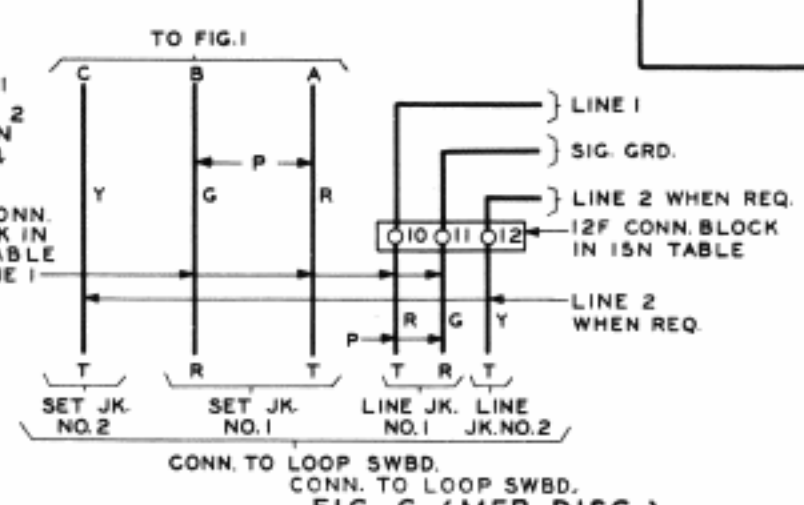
TO FIG. I

C B A

I
N 2
4

Y G R

P

ONN.
K IN
ABLE
E I

LINE I

SIG. GRD.

LINE 2 WHEN REQ.

10 11 12

12F CONN. BLOCK IN 15N TABLE

LINE 2 WHEN REQ.

R G Y

P

T R T T R T

SET JK. NO. 2

SET JK. NO. I

LINE JK. NO. I

LINE JK. NO. 2

CONN. TO LOOP SWBD.

CONN. TO LOOP SWBD.

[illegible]